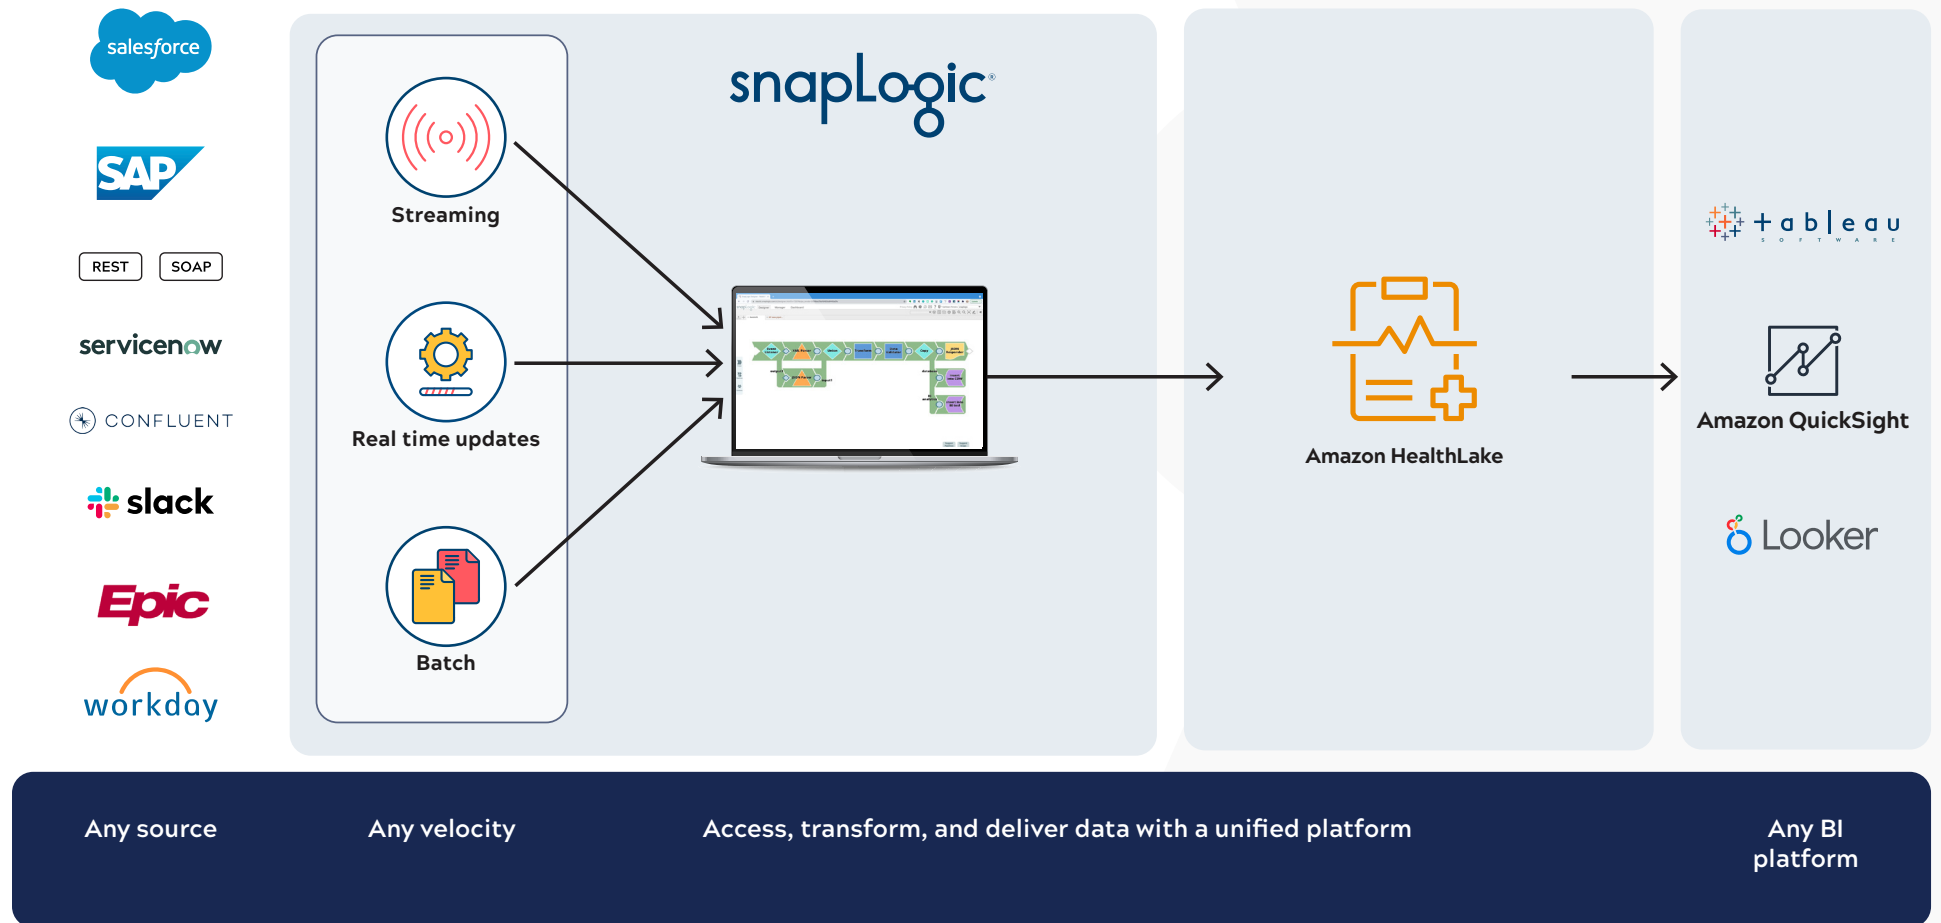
salesforce

SAP

REST SOAP

servicenow

CONFLUENT

slack

Epic

workday

snapLogic

Streaming

Real time updates

Batch

Amazon HealthLake

tableau SOFTWARE

Amazon QuickSight

Looker

Any source

Any velocity

Access, transform, and deliver data with a unified platform

Any BI platform